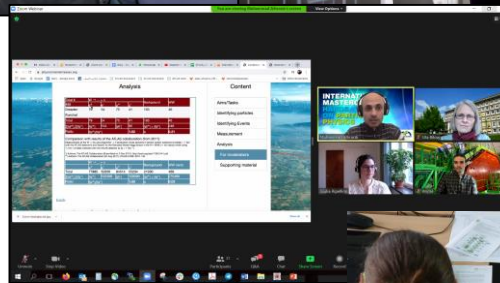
Zoom Meeting

You are viewing Masterclass Ulbricht's screen

View Options

Analysis

Content

Aims/Tasks

Identifying particles

Identifying Events

Measurement

Analysis

For moderators

Supporting material

Comparison with results of the ATLAS collaboration (from 2011)

INTERNATIONAL MASTERCLASSES

PHYSICS

Unmute

Start Video

Participants

Chat

Share Screen

Record